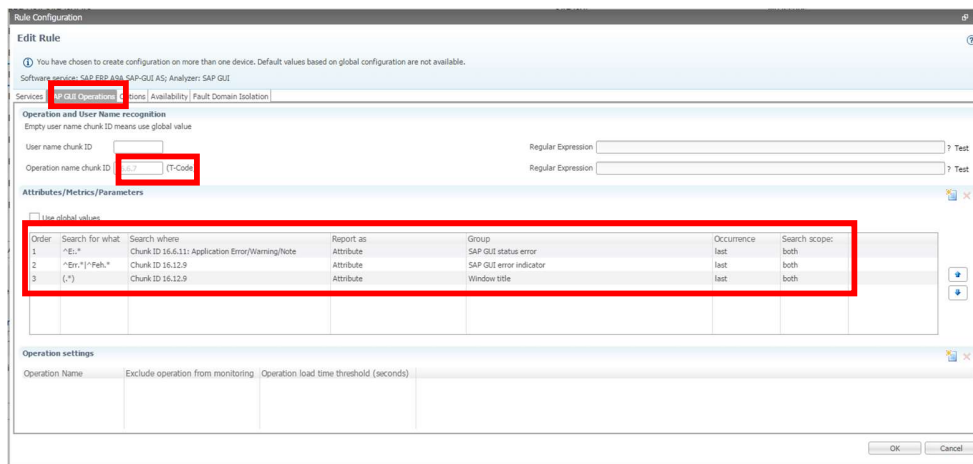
Rule Configuration

Edit Rule

You have chosen to create configuration on more than one device. Default values based on global configuration are not available.

Software service: SAP ERP A9A SAP-GUI AS; Analyzer: SAP GUI

Services | SAP GUI Operations | Options | Availability | Fault Domain Isolation

Operation and User Name recognition

Empty user name chunk ID means use global value

User name chunk ID

Regular Expression ? Test

Operation name chunk ID 16.6.7 (T-Code)

Regular Expression ? Test

Attributes/Metrics/Parameters

Use global values

| Order | Search for what | Search where | Report as | Group | Occurrence | Search scope: |
|---|---|---|---|---|---|---|
| 1 | ^E:.* | Chunk ID 16.6.11: Application Error/Warning/Note | Attribute | SAP GUI status error | last | both |
| 2 | ^Err.*\|^Feh.* | Chunk ID 16.12.9 | Attribute | SAP GUI error indicator | last | both |
| 3 | (.*) | Chunk ID 16.12.9 | Attribute | Window title | last | both |

Operation settings

| Operation Name | Exclude operation from monitoring | Operation load time threshold (seconds) |
|---|---|---|

OK Cancel